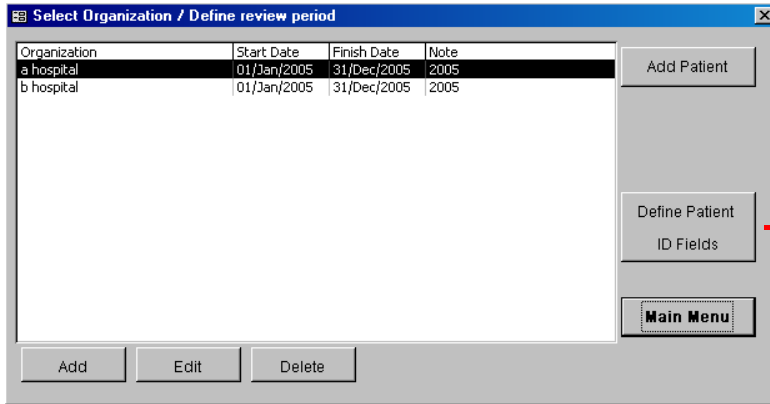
Select Organization / Define review period

| Organization | Start Date | Finish Date | Note |
|---|---|---|---|
| a hospital | 01/Jan/2005 | 31/Dec/2005 | 2005 |
| b hospital | 01/Jan/2005 | 31/Dec/2005 | 2005 |

Add Patient

Define Patient ID Fields

Main Menu

Add

Edit

Delete